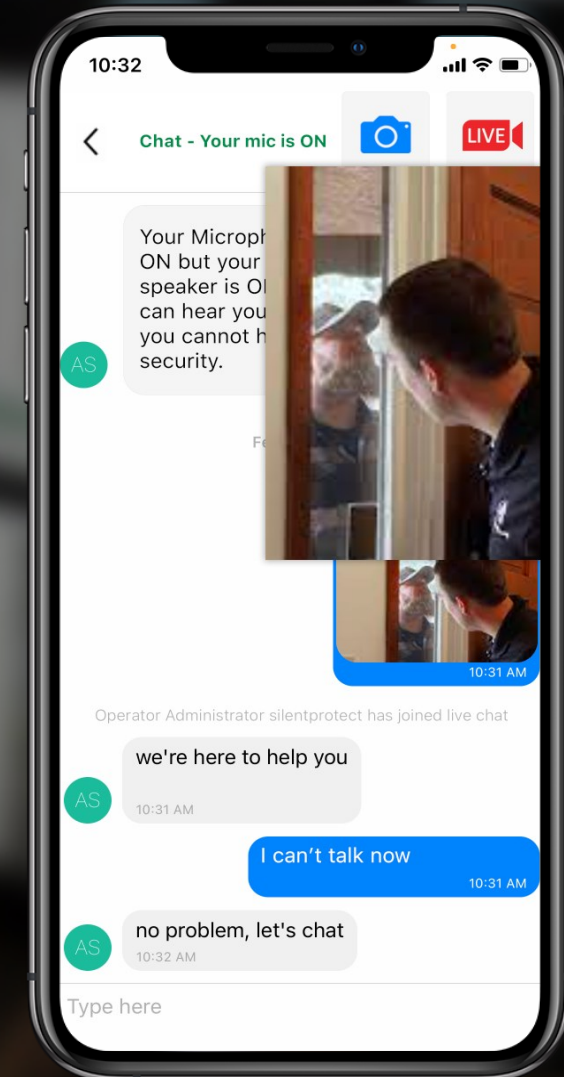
10:32

Chat - Your mic is ON

LIVE

AS

Your Microph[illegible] ON but your speaker is O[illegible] can hear you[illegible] you cannot h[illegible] security.

Fe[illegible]

10:31 AM

Operator Administrator silentprotect has joined live chat

AS

we're here to help you

10:31 AM

I can't talk now

10:31 AM

AS

no problem, let's chat

10:32 AM

Type here